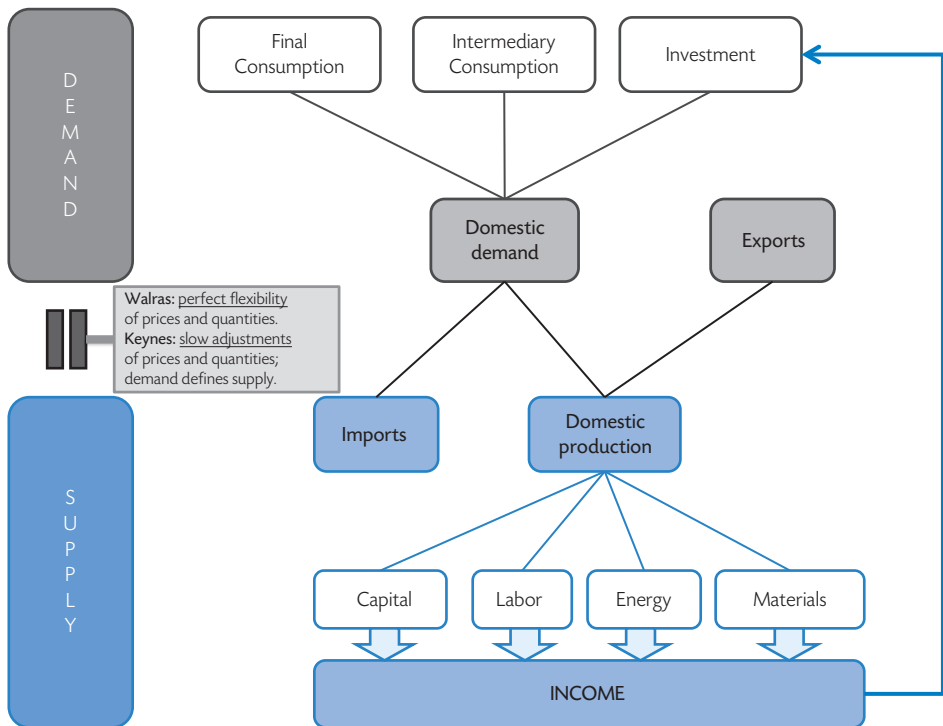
D
E
M
A
N
D

Final Consumption

Intermediary Consumption

Investment

Domestic demand

Exports

Walras: perfect flexibility of prices and quantities.
Keynes: slow adjustments of prices and quantities; demand defines supply.

Imports

Domestic production

S
U
P
P
L
Y

Capital

Labor

Energy

Materials

INCOME